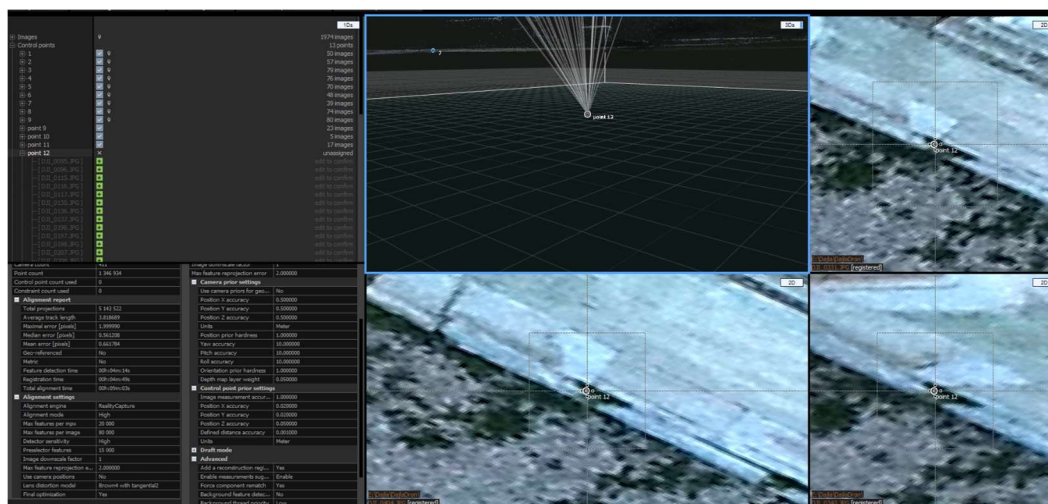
1Ds

Images 9 1974 images
Control points 13 points
1 9 50 images
2 9 57 images
3 9 79 images
4 9 76 images
5 9 70 images
6 9 48 images
7 9 39 images
8 9 76 images
9 9 80 images
point 9 23 images
point 10 5 images
point 11 17 images
point 12 × unassigned
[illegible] add to confirm

| | |
|---|---|
| Point count | 1 346 934 |
| Control point count used | 0 |
| Constraint count used | 0 |
| Alignment report | |
| Total projections | 5 143 522 |
| Average track length | 3.818689 |
| Maximal error [pixels] | 1.999990 |
| Median error [pixels] | 0.561208 |
| Mean error [pixels] | 0.661784 |
| Geo-referenced | No |
| Metric | No |
| Feature detection time | 00h:04m:34s |
| Registration time | 00h:04m:49s |
| Total alignment time | 00h:09m:23s |
| Alignment settings | |
| Alignment engine | RealityCapture |
| Alignment mode | High |
| Max features per mpx | 20 000 |
| Max features per image | 80 000 |
| Detector sensitivity | High |
| Preselector features | 15 000 |
| Image downscale factor | 1 |
| Max feature reprojection e... | 2.000000 |
| Use camera positions | No |
| Lens distortion model | Brown4 with tangential2 |
| Final optimization | Yes |

| | |
|---|---|
| Image downscale factor | 1 |
| Max feature reprojection error | 2.000000 |
| Camera prior settings | |
| Use camera priors for geo... | No |
| Position X accuracy | 0.500000 |
| Position Y accuracy | 0.500000 |
| Position Z accuracy | 0.500000 |
| Units | Meter |
| Position prior hardness | 1.000000 |
| Yaw accuracy | 10.000000 |
| Pitch accuracy | 10.000000 |
| Roll accuracy | 10.000000 |
| Orientation prior hardness | 1.000000 |
| Depth map layer weight | 0.050000 |
| Control point prior settings | |
| Image measurement accur... | 1.000000 |
| Position X accuracy | 0.020000 |
| Position Y accuracy | 0.020000 |
| Position Z accuracy | 0.050000 |
| Defined distance accuracy | 0.001000 |
| Units | Meter |
| Draft mode | |
| Advanced | |
| Add a reconstruction regi... | Yes |
| Enable measurements sug... | Enable |
| Force component rematch | Yes |
| Background feature detec... | No |

3Ds
point 12

2D
point 12
[registered]

2D
point 12
[registered]

2D
point 12
[registered]